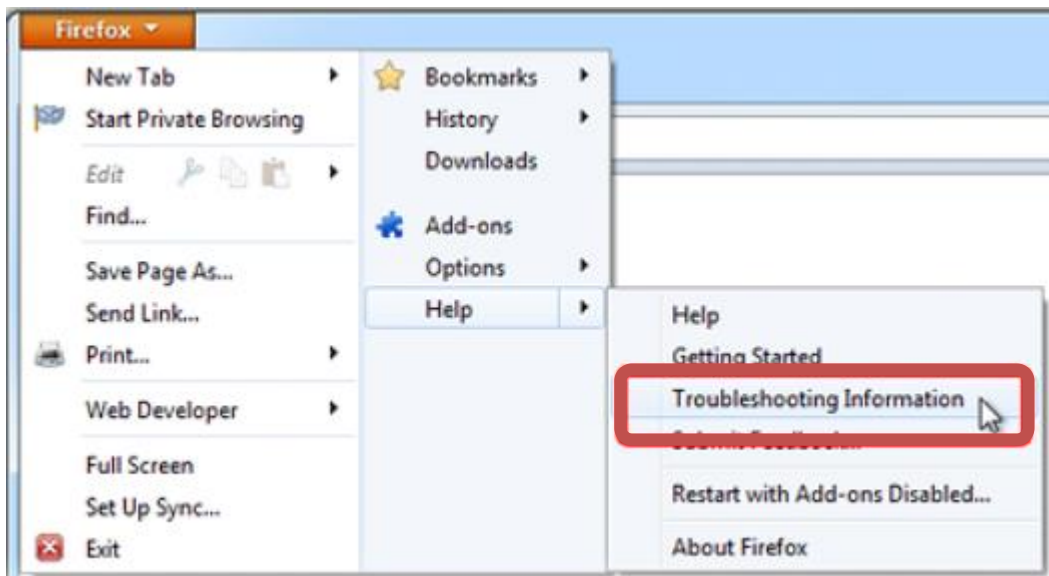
Firefox

New Tab
Start Private Browsing
Edit
Find...
Save Page As...
Send Link...
Print...
Web Developer
Full Screen
Set Up Sync...
Exit

Bookmarks
History
Downloads
Add-ons
Options
Help

Help
Getting Started
Troubleshooting Information
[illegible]
Restart with Add-ons Disabled...
About Firefox